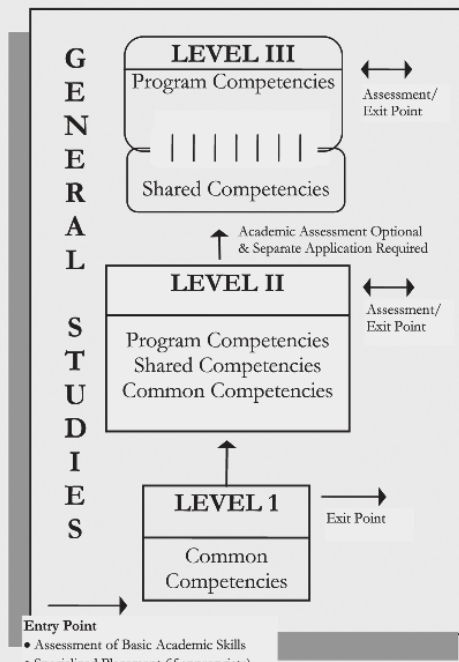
GENERAL STUDIES

LEVEL III
Program Competencies

Shared Competencies

Assessment/ Exit Point

Academic Assessment Optional & Separate Application Required

LEVEL II
Program Competencies
Shared Competencies
Common Competencies

Assessment/ Exit Point

LEVEL 1
Common Competencies

Exit Point

Entry Point
• Assessment of Basic Academic Skills
• Specialized Placement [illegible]